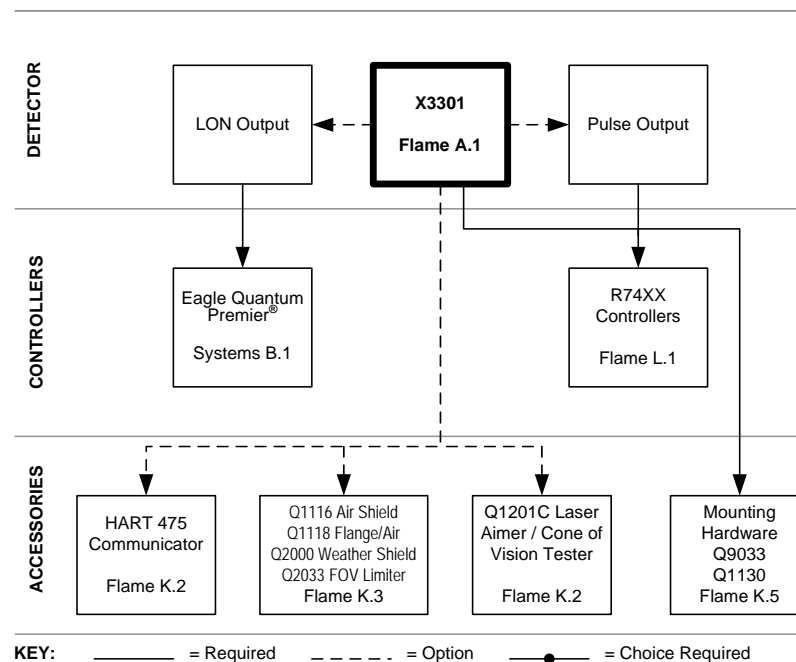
DETECTOR

LON Output

X3301

Flame A.1

Pulse Output

CONTROLLERS

Eagle Quantum Premier®

Systems B.1

R74XX Controllers

Flame L.1

ACCESSORIES

HART 475 Communicator

Flame K.2

Q1116 Air Shield
Q1118 Flange/Air
Q2000 Weather Shield
Q2033 FOV Limiter
Flame K.3

Q1201C Laser Aimer / Cone of Vision Tester

Flame K.2

Mounting Hardware
Q9033
Q1130
Flame K.5

KEY: = Required = Option = Choice Required